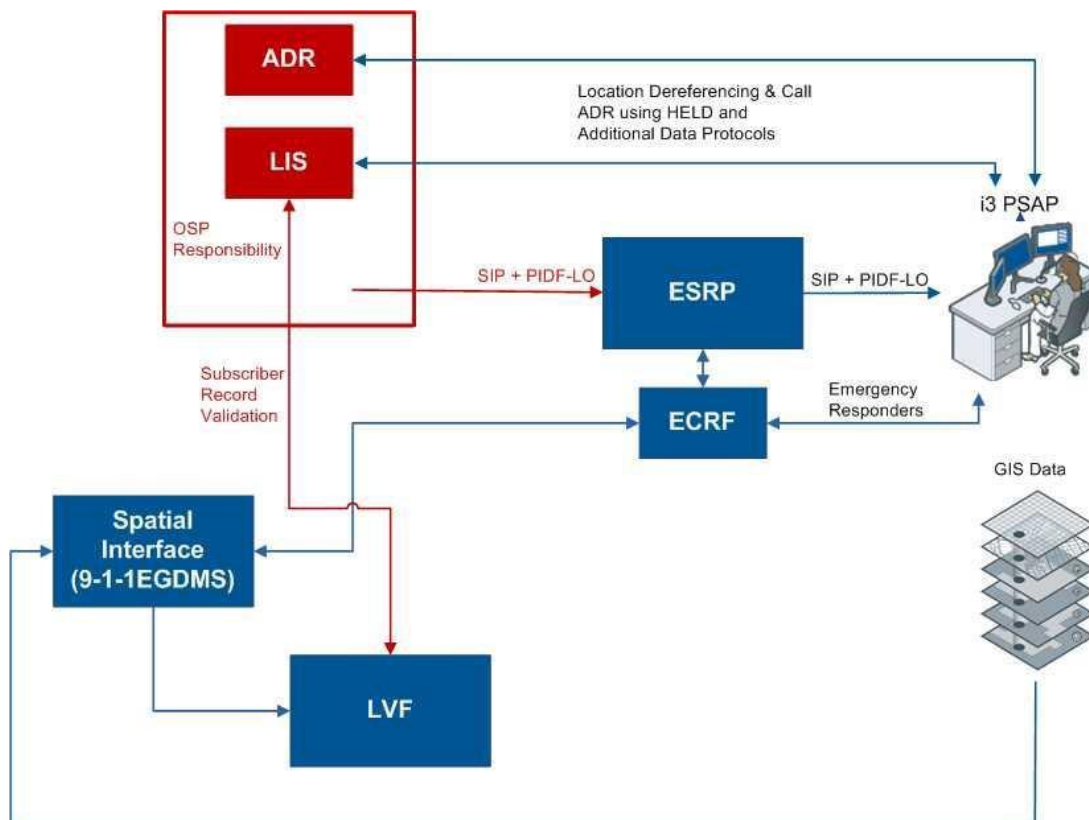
ADR

LIS

OSP Responsibility

Location Dereferencing & Call ADR using HELD and Additional Data Protocols

i3 PSAP

SIP + PIDF-LO

ESRP

SIP + PIDF-LO

Subscriber Record Validation

ECRF

Emergency Responders

GIS Data

Spatial Interface (9-1-1EGDMS)

LVF